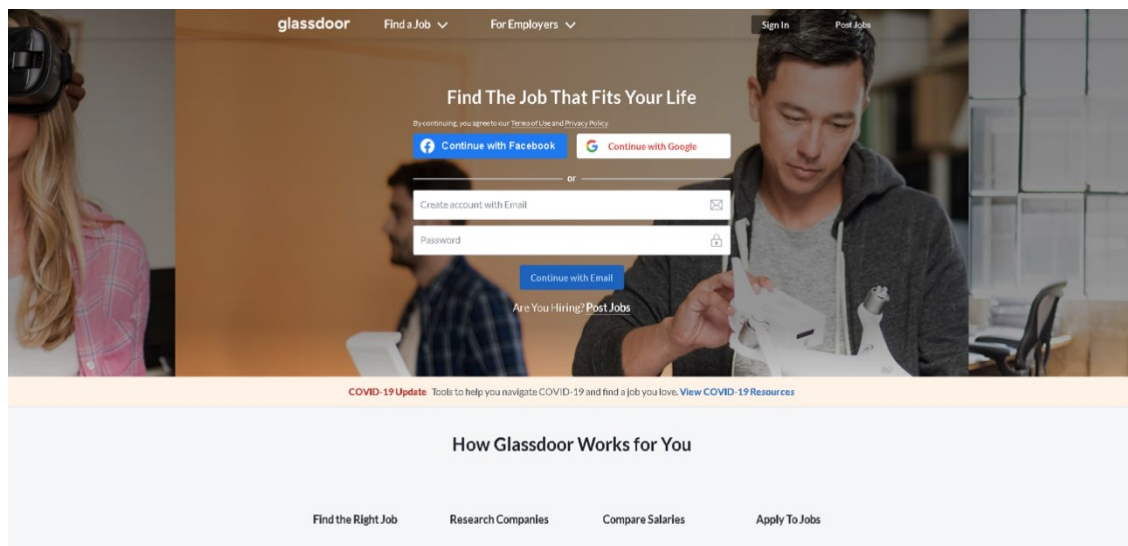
glassdoor Find a Job For Employers Sign In Post Jobs

Find The Job That Fits Your Life

By continuing, you agree to our Terms of Use and Privacy Policy.

Continue with Facebook

Continue with Google

or

Create account with Email

Password

Continue with Email

Are You Hiring? Post Jobs

COVID-19 Update Tools to help you navigate COVID-19 and find a job you love. View COVID-19 Resources

How Glassdoor Works for You

Find the Right Job Research Companies Compare Salaries Apply To Jobs